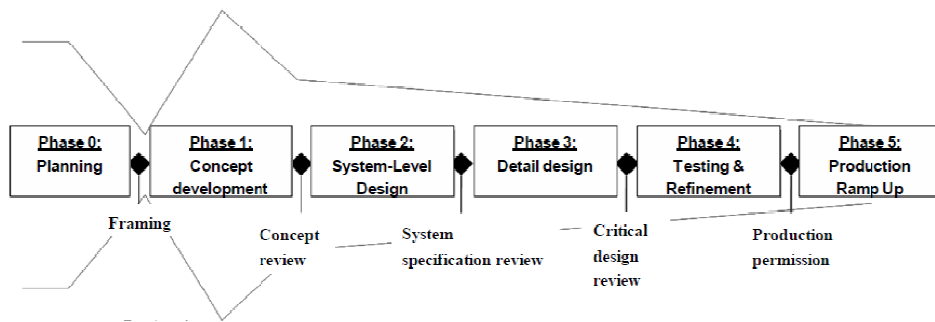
Phase 0: Planning

Phase 1: Concept development

Phase 2: System-Level Design

Phase 3: Detail design

Phase 4: Testing & Refinement

Phase 5: Production Ramp Up

Framing

Concept review

System specification review

Critical design review

Production permission

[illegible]